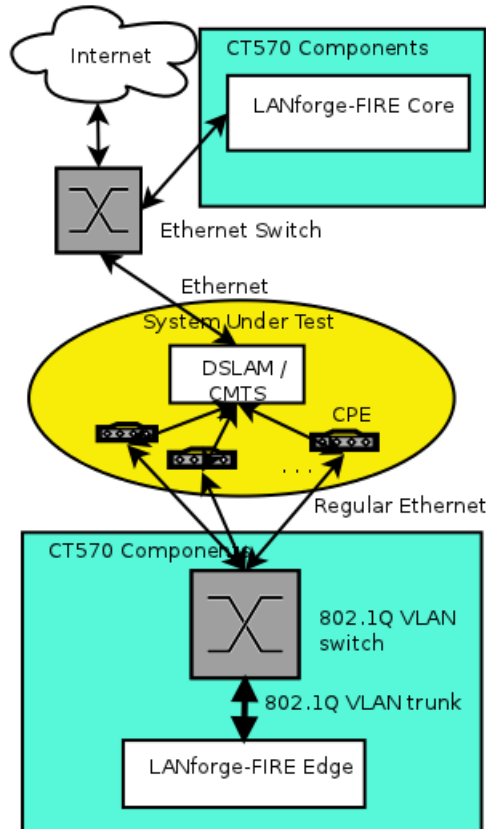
Internet

CT570 Components

LANforge-FIRE Core

Ethernet Switch

Ethernet

System Under Test

DSLAM / CMTS

CPE

. . .

Regular Ethernet

CT570 Components

802.1Q VLAN switch

802.1Q VLAN trunk

LANforge-FIRE Edge